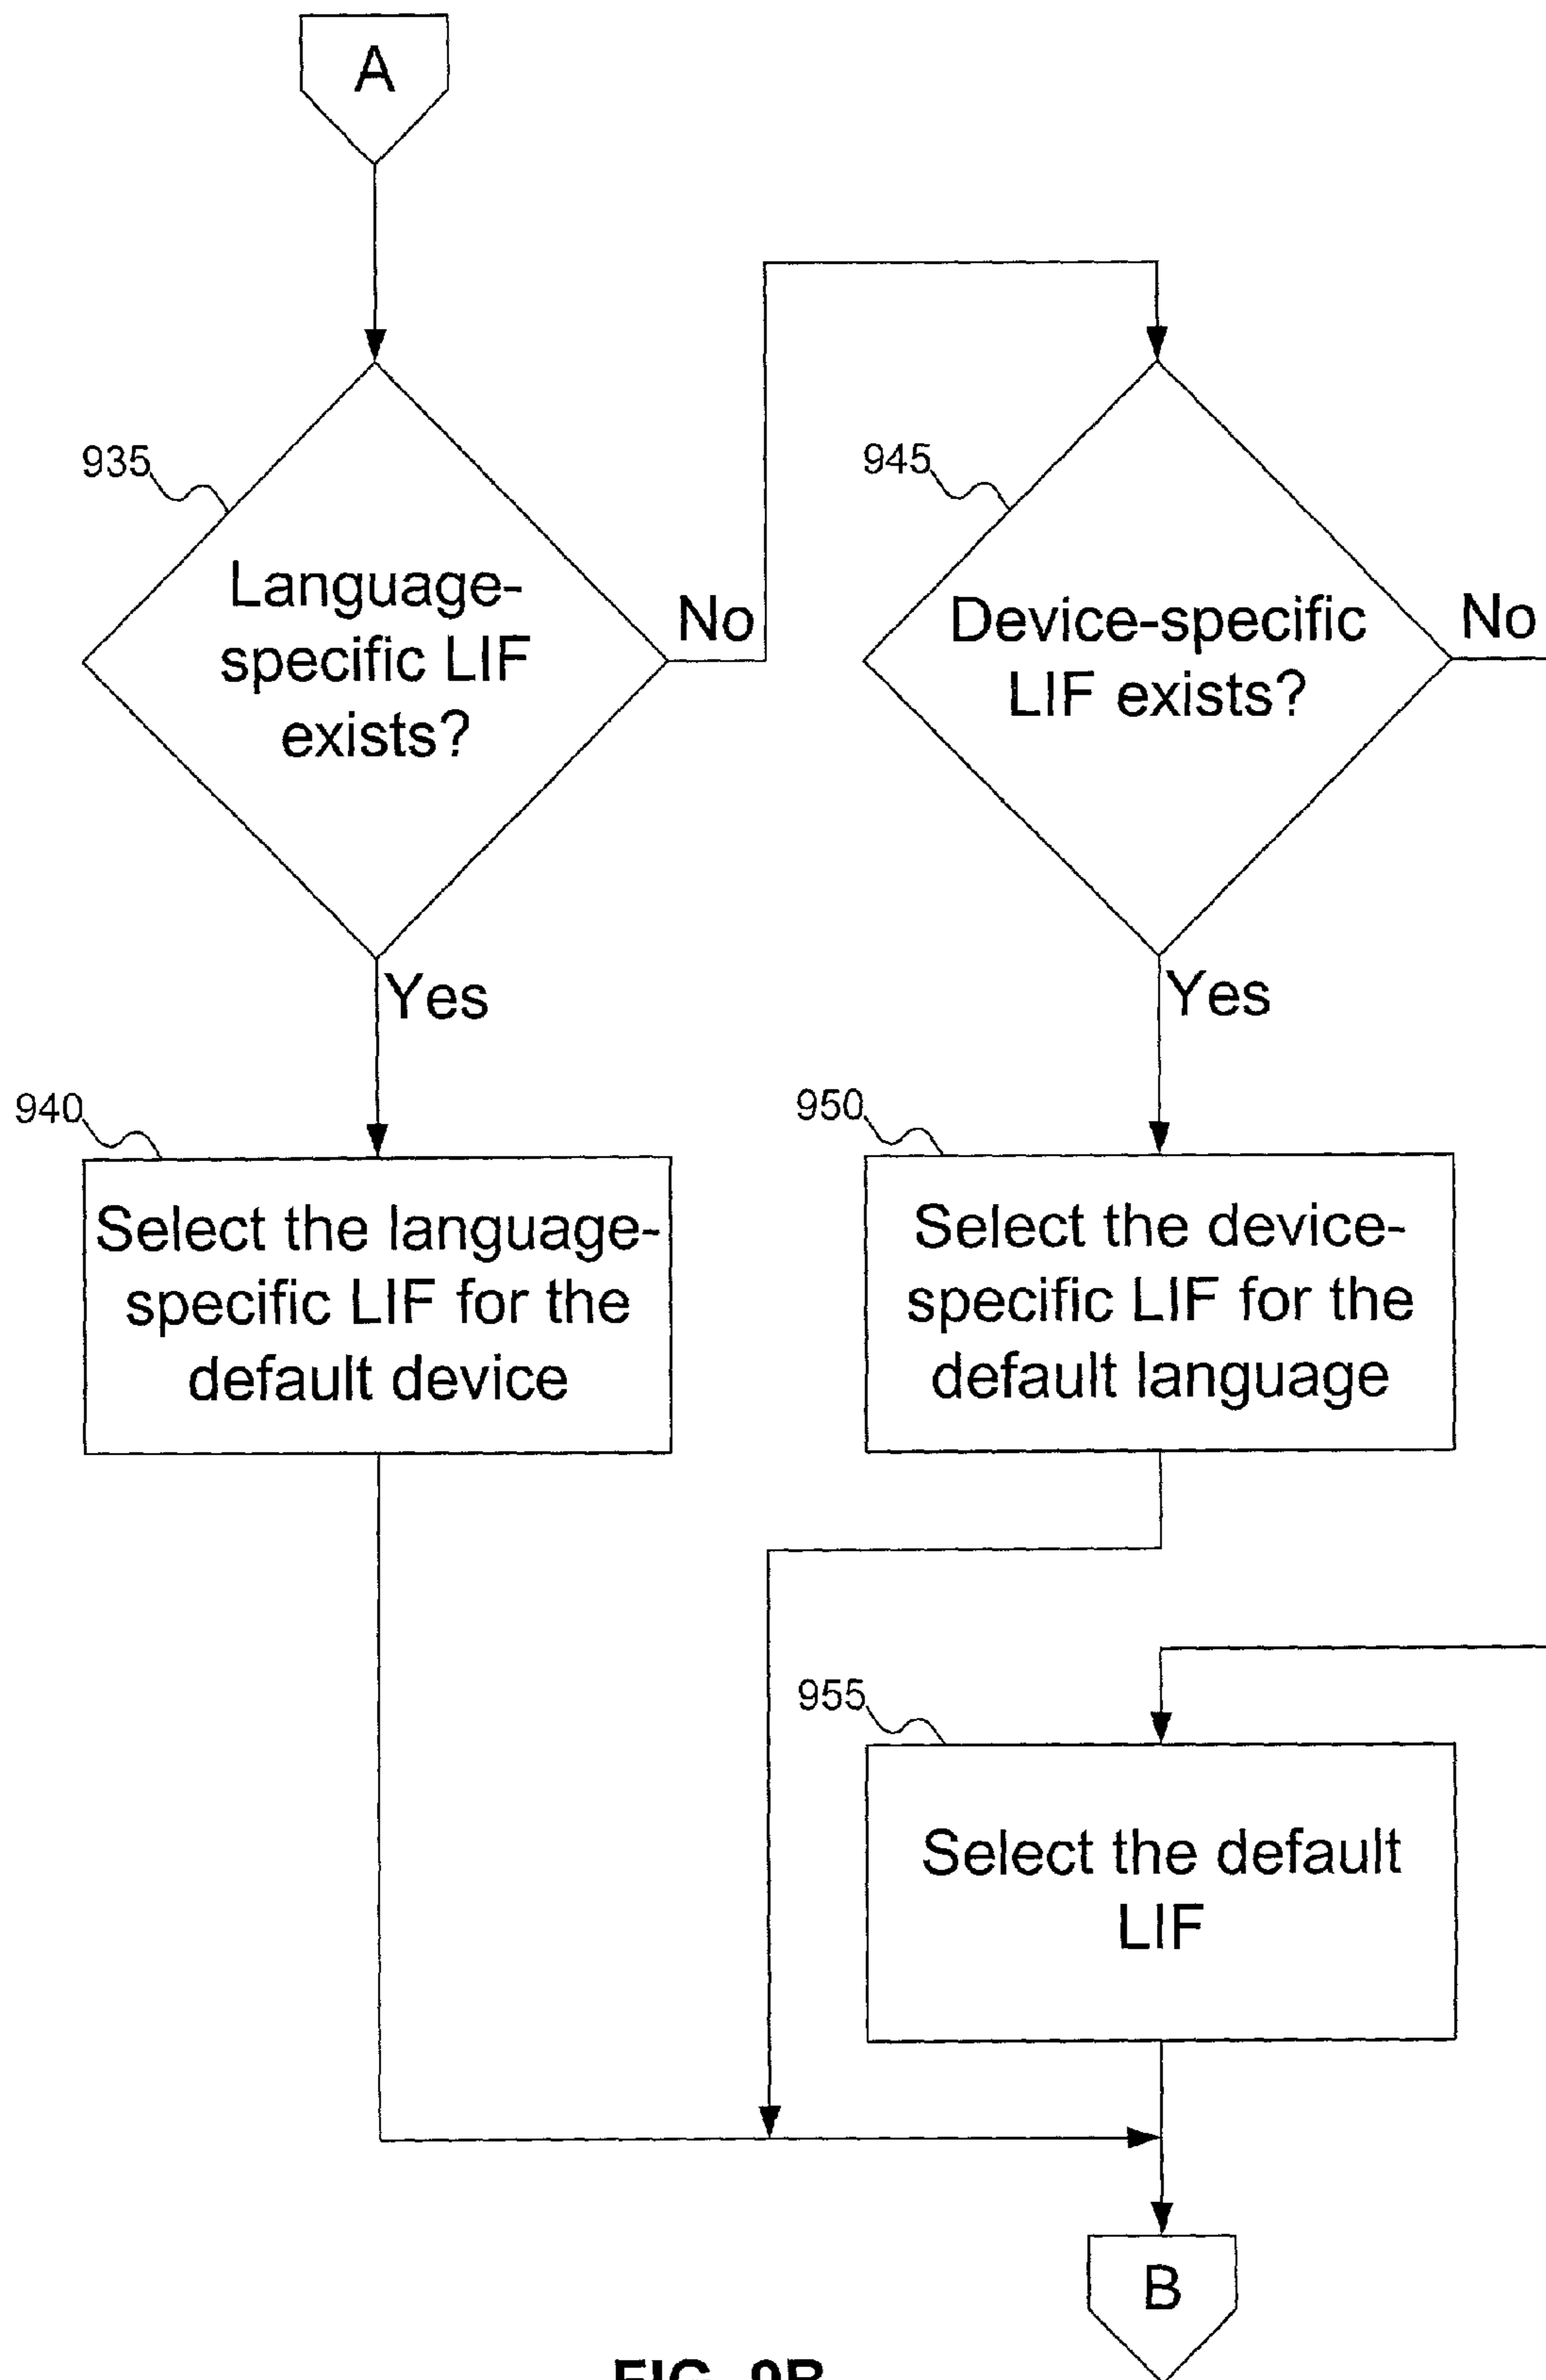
A

935

Language-specific LIF exists?

No

945

Device-specific LIF exists?

No

Yes

Yes

940

Select the language-specific LIF for the default device

950

Select the device-specific LIF for the default language

955

Select the default LIF

B

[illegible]